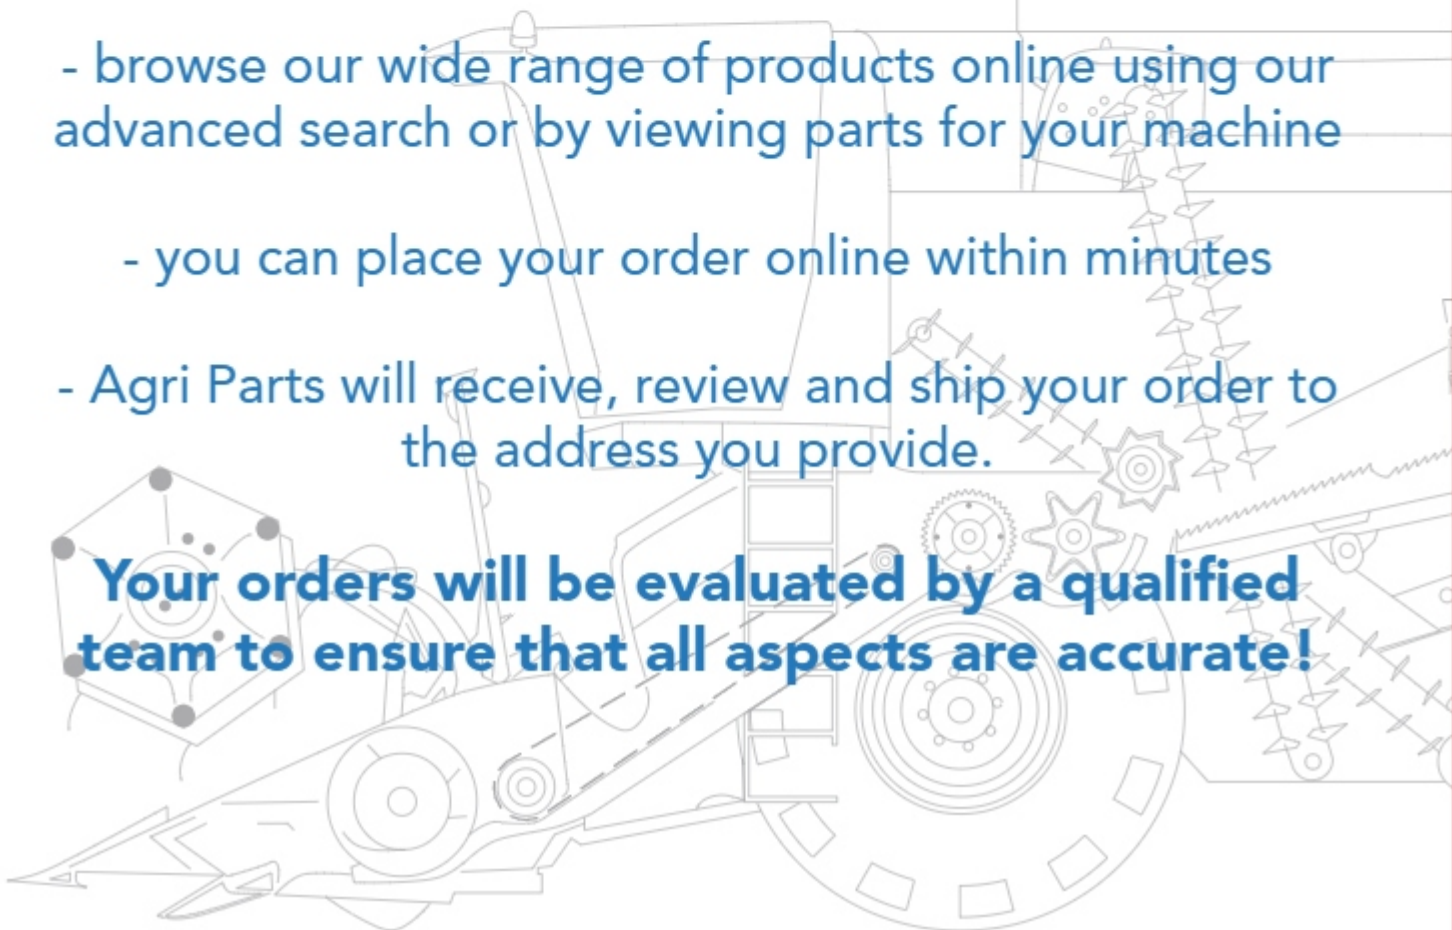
- browse our wide range of products online using our advanced search or by viewing parts for your machine

- you can place your order online within minutes

- Agri Parts will receive, review and ship your order to the address you provide.

Your orders will be evaluated by a qualified team to ensure that all aspects are accurate!